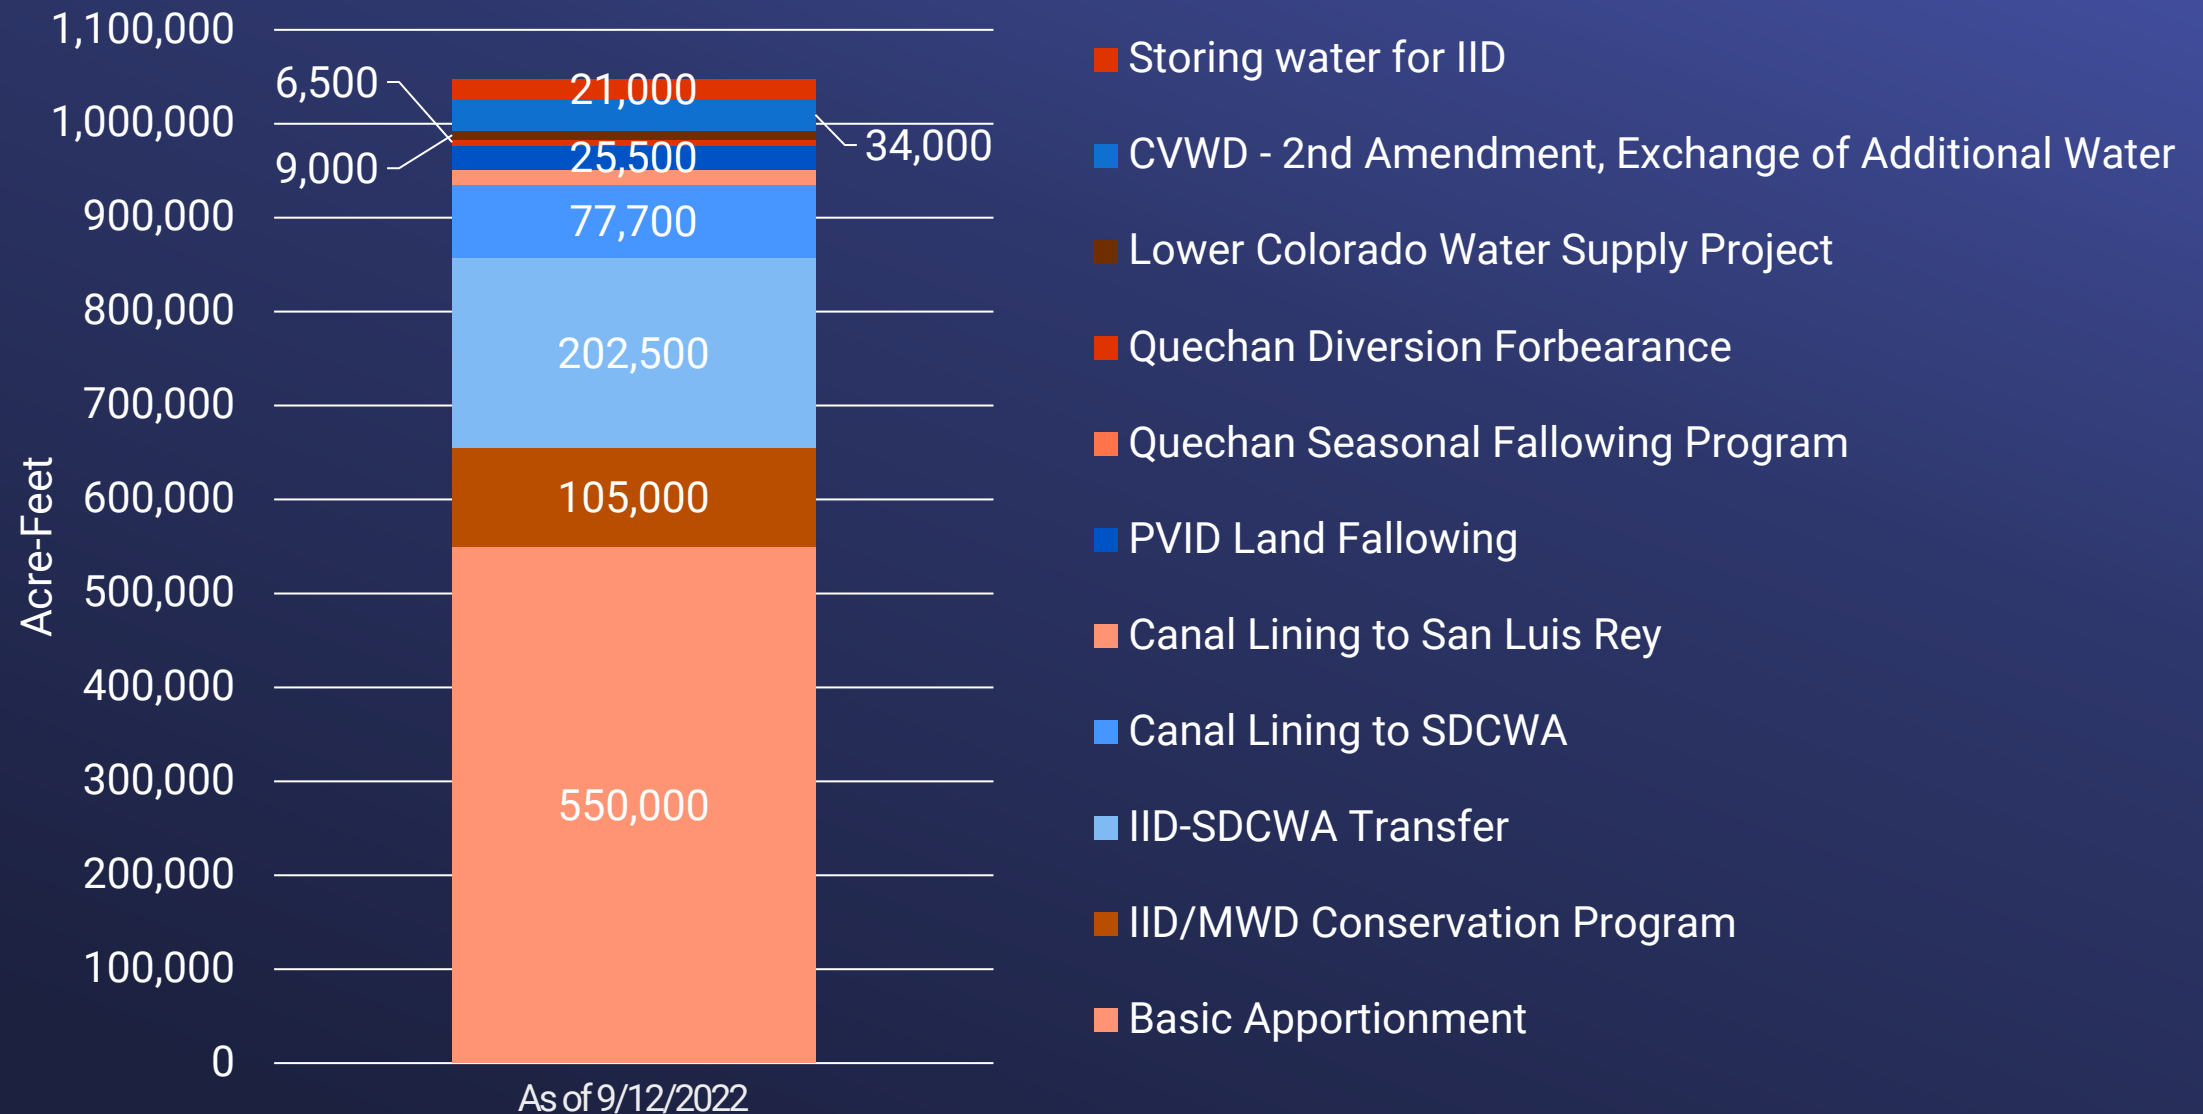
1,100,000
1,000,000
900,000
800,000
700,000
600,000
500,000
400,000
300,000
200,000
100,000
0

Acre-Feet

6,500
9,000
21,000
25,500
34,000
77,700
202,500
105,000
550,000

As of 9/12/2022

Storing water for IID
CVWD - 2nd Amendment, Exchange of Additional Water
Lower Colorado Water Supply Project
Quechan Diversion Forbearance
Quechan Seasonal Fallowing Program
PVID Land Fallowing
Canal Lining to San Luis Rey
Canal Lining to SDCWA
IID-SDCWA Transfer
IID/MWD Conservation Program
Basic Apportionment